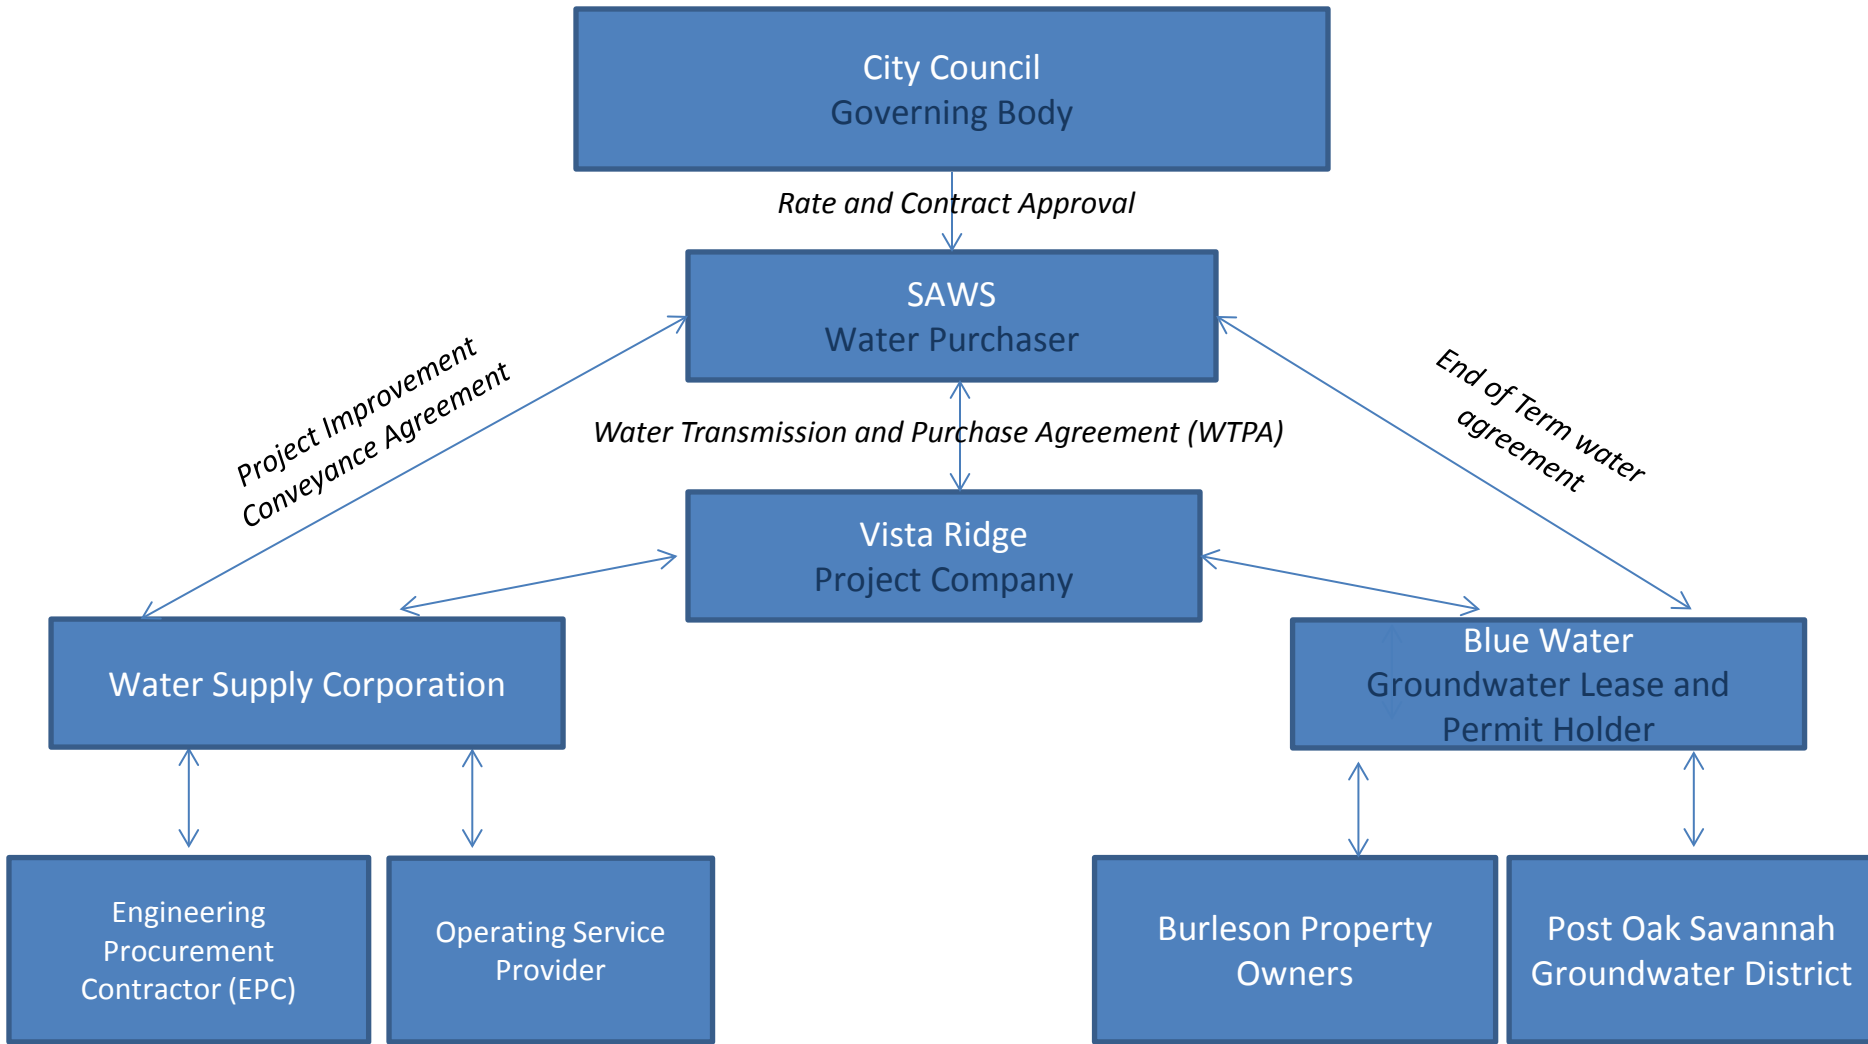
City Council
Governing Body

Rate and Contract Approval

SAWS
Water Purchaser

Project Improvement
Conveyance Agreement

Water Transmission and Purchase Agreement (WTPA)

End of Term water agreement

Vista Ridge
Project Company

Water Supply Corporation

Blue Water
Groundwater Lease and Permit Holder

Engineering Procurement Contractor (EPC)

Operating Service Provider

Burleson Property Owners

Post Oak Savannah Groundwater District